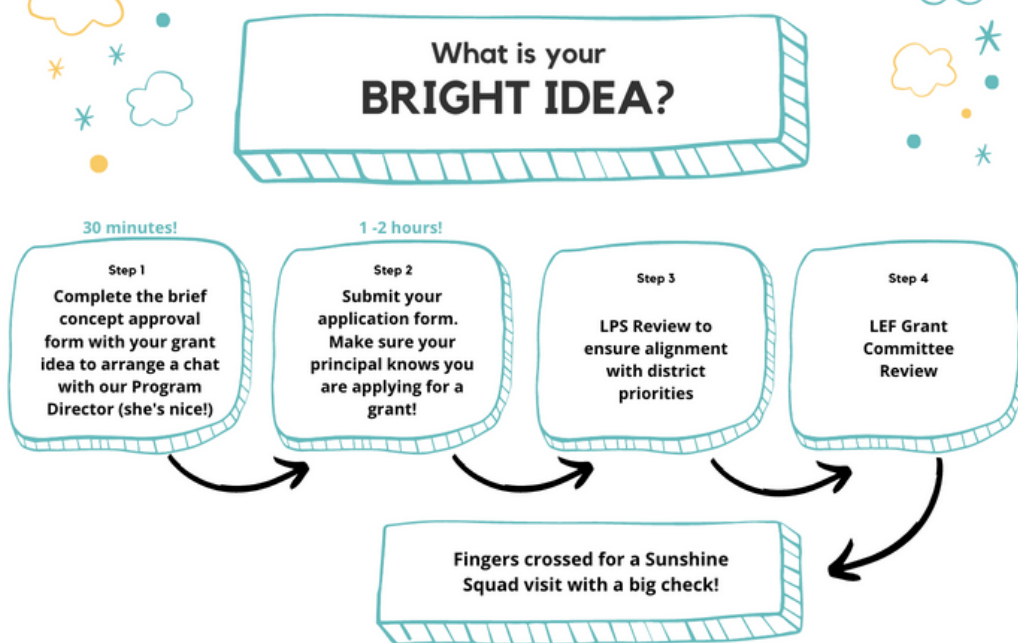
What is your
BRIGHT IDEA?

30 minutes!

Step 1
Complete the brief concept approval form with your grant idea to arrange a chat with our Program Director (she's nice!)

1 -2 hours!

Step 2
Submit your application form. Make sure your principal knows you are applying for a grant!

Step 3
LPS Review to ensure alignment with district priorities

Step 4
LEF Grant Committee Review

Fingers crossed for a Sunshine Squad visit with a big check!